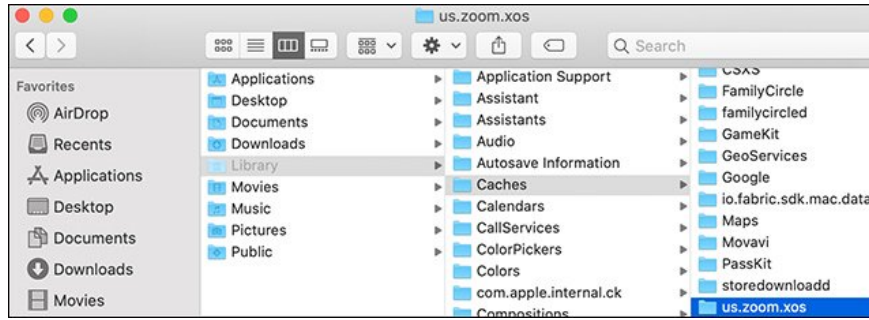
us.zoom.xos

Search

Favorites
AirDrop
Recents
Applications
Desktop
Documents
Downloads
Movies

Applications
Desktop
Documents
Downloads
Library
Movies
Music
Pictures
Public

Application Support
Assistant
Assistants
Audio
Autosave Information
Caches
Calendars
CallServices
ColorPickers
Colors
com.apple.internal.ck
Compositions

CSXS
FamilyCircle
familycircled
GameKit
GeoServices
Google
io.fabric.sdk.mac.data
Maps
Movavi
PassKit
storedownloadd
us.zoom.xos